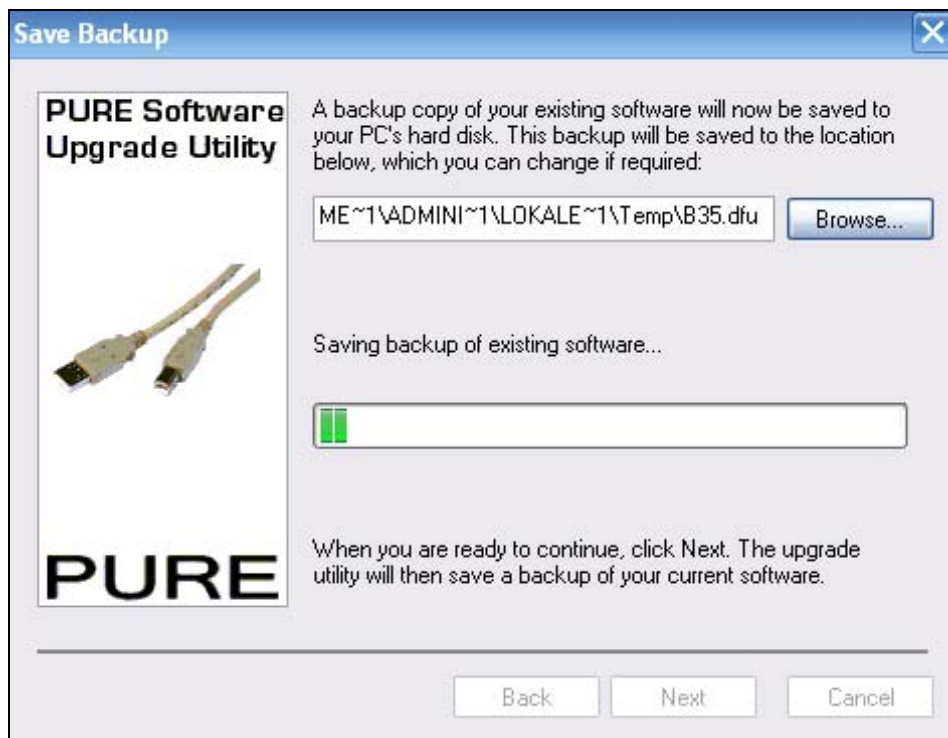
Save Backup

PURE Software Upgrade Utility

PURE

A backup copy of your existing software will now be saved to your PC's hard disk. This backup will be saved to the location below, which you can change if required:

ME~1\ADMINI~1\LOKALE~1\Temp\B35.dfu

Browse...

Saving backup of existing software...

When you are ready to continue, click Next. The upgrade utility will then save a backup of your current software.

Back

Next

Cancel